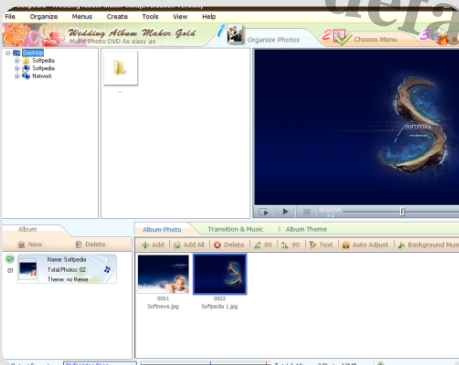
File Organize Menus Create Tools View Help

Wedding Album Maker Gold
Make Photo DVD As easy as
1 Organize Photos
2 Choose Menu
3

Desktop
Softpedia
Softpedia
Network

..

SOFTPEDIA

Album
New
Delete
01
Name: Softpedia
Total Photos: 02
Theme: no theme

Album Photo
Transition & Music
Album Theme
Add
Add All
Delete
90
90
Text
Auto Adjust
Background Mus

0001
Softnews.jpg
0002
Softpedia 1.jpg